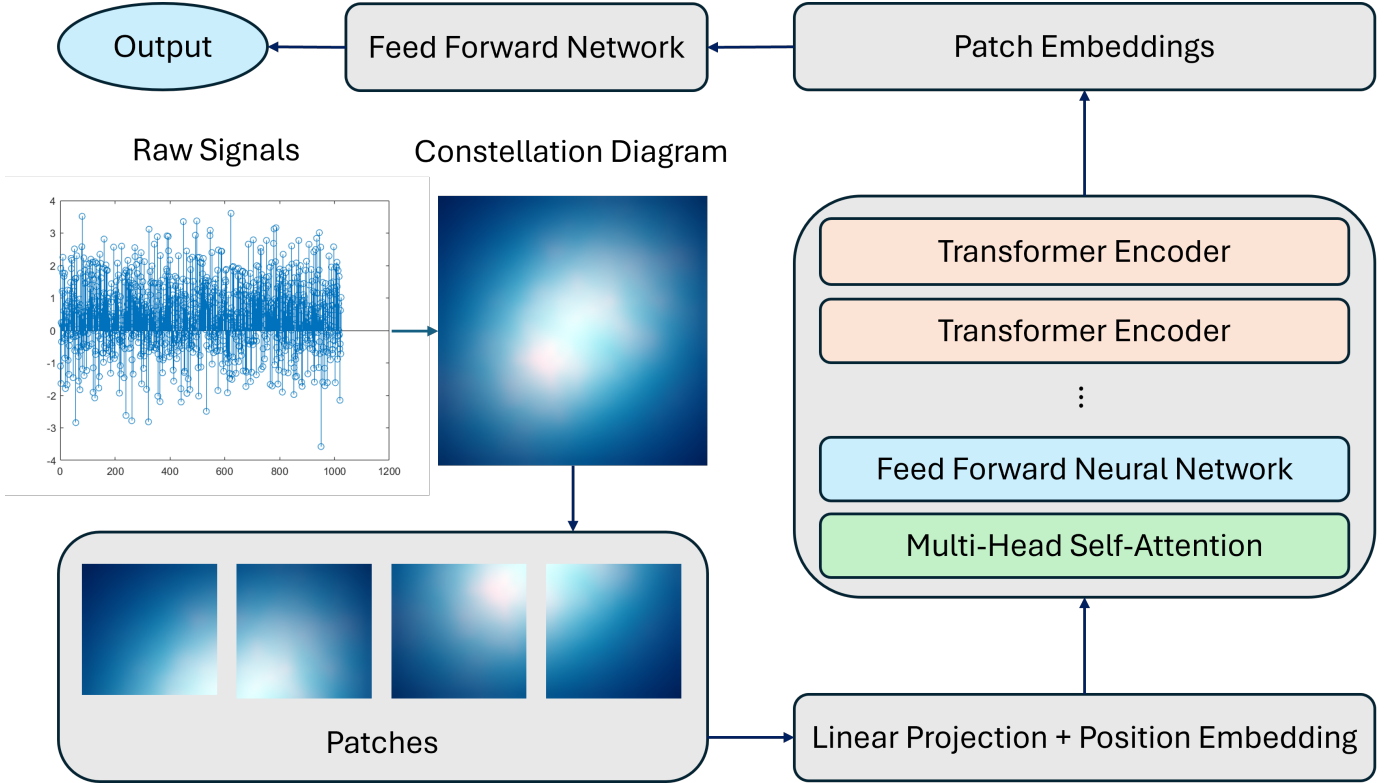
Output

Feed Forward Network

Patch Embeddings

Raw Signals

Constellation Diagram

4
3
2
1
0
-1
-2
-3
-4
0
200
400
600
800
1000
1200

Transformer Encoder

Transformer Encoder

⋮

Feed Forward Neural Network

Multi-Head Self-Attention

Patches

Linear Projection + Position Embedding